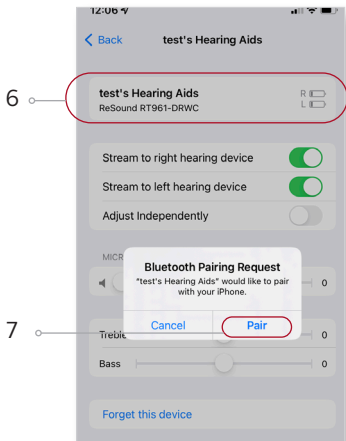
12:06

Back test's Hearing Aids

6

test's Hearing Aids
ReSound RT961-DRWC

R
L

Stream to right hearing device

Stream to left hearing device

Adjust Independently

MICR

0

Bluetooth Pairing Request
"test's Hearing Aids" would like to pair with your iPhone.

Cancel Pair

7

Treble 0

Bass 0

Forget this device